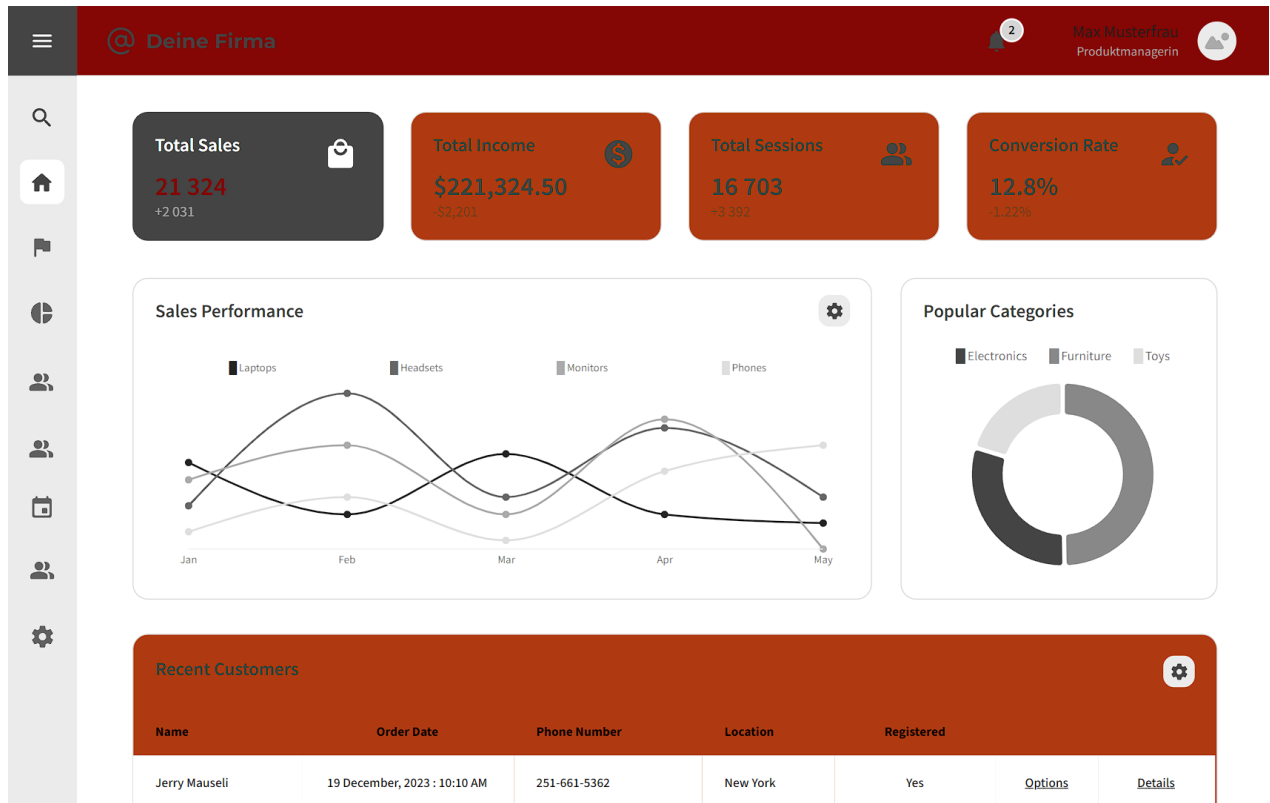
@ Deine Firma

2

Max Musterfrau
Produktmanagerin

Total Sales
21 324
+2 031

Total Income
$221,324.50
-$2,201

Total Sessions
16 703
+3 392

Conversion Rate
12.8%
-1.22%

Sales Performance

Laptops Headsets Monitors Phones

Jan Feb Mar Apr May

Popular Categories

Electronics Furniture Toys

Recent Customers

| Name | Order Date | Phone Number | Location | Registered | | |
|---|---|---|---|---|---|---|
| Jerry Mauseli | 19 December, 2023 : 10:10 AM | 251-661-5362 | New York | Yes | Options | Details |